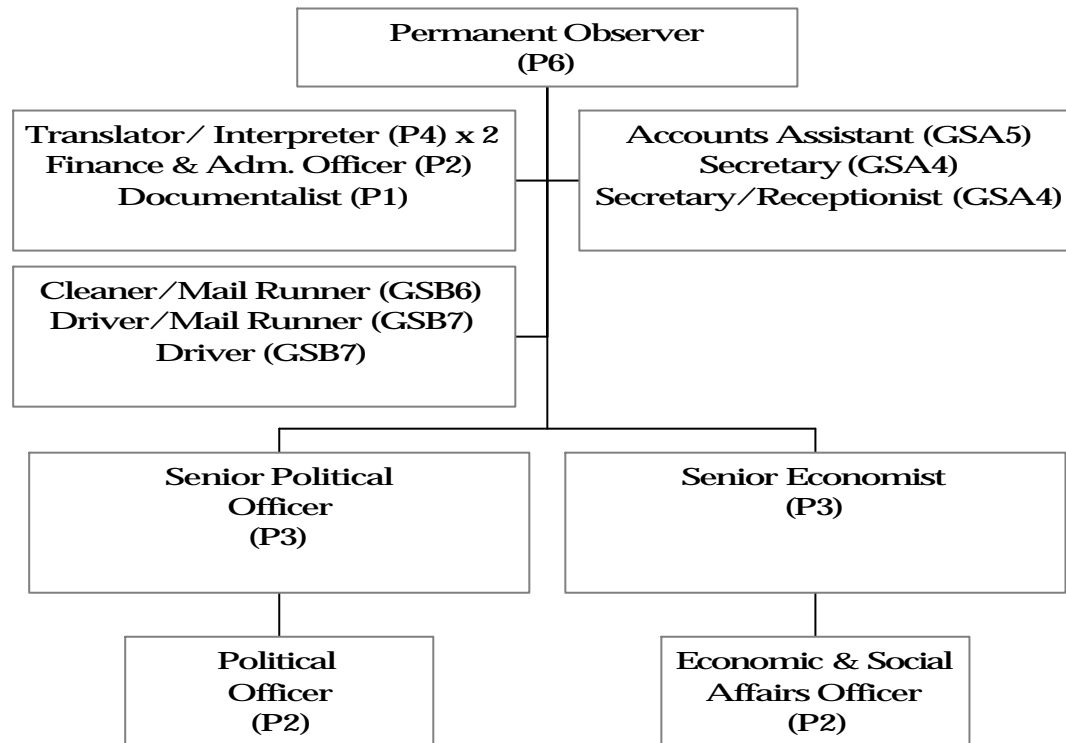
Permanent Observer
(P6)

Translator/ Interpreter (P4) x 2
Finance & Adm. Officer (P2)
Documentalist (P1)

Accounts Assistant (GSA5)
Secretary (GSA4)
Secretary/Receptionist (GSA4)

Cleaner/Mail Runner (GSB6)
Driver/Mail Runner (GSB7)
Driver (GSB7)

Senior Political
Officer
(P3)

Senior Economist
(P3)

Political
Officer
(P2)

Economic & Social
Affairs Officer
(P2)